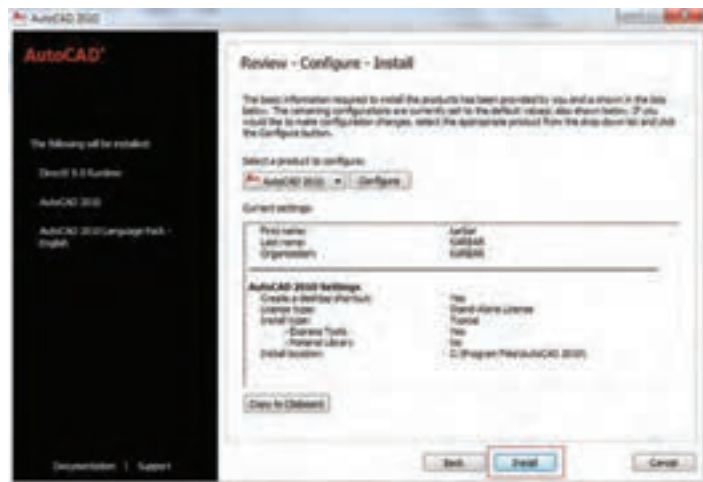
AutoCAD 2010

AutoCAD

The following will be installed:

DirectX 9.0 Runtime

AutoCAD 2010

AutoCAD 2010 Language Pack - English

Documentation | Support

Review - Configure - Install

The basic information required to install the products has been provided by you and is shown in the box below. The remaining configurations are currently set to the default values also shown below. If you would like to make configuration changes, select the appropriate product from the drop-down list and click the Configure button.

Select a product to configure:

AutoCAD 2010 Configure

Current settings:

First name: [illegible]
Last name: KARBAR
Organization: KARBAR

AutoCAD 2010 Settings
Create a desktop shortcut: Yes
License type: Stand-Alone License
Install type: Typical
- Express Tools: Yes
- Material Library: No
Install location: C:\Program Files\AutoCAD 2010\

Copy to Clipboard

Back Install Cancel